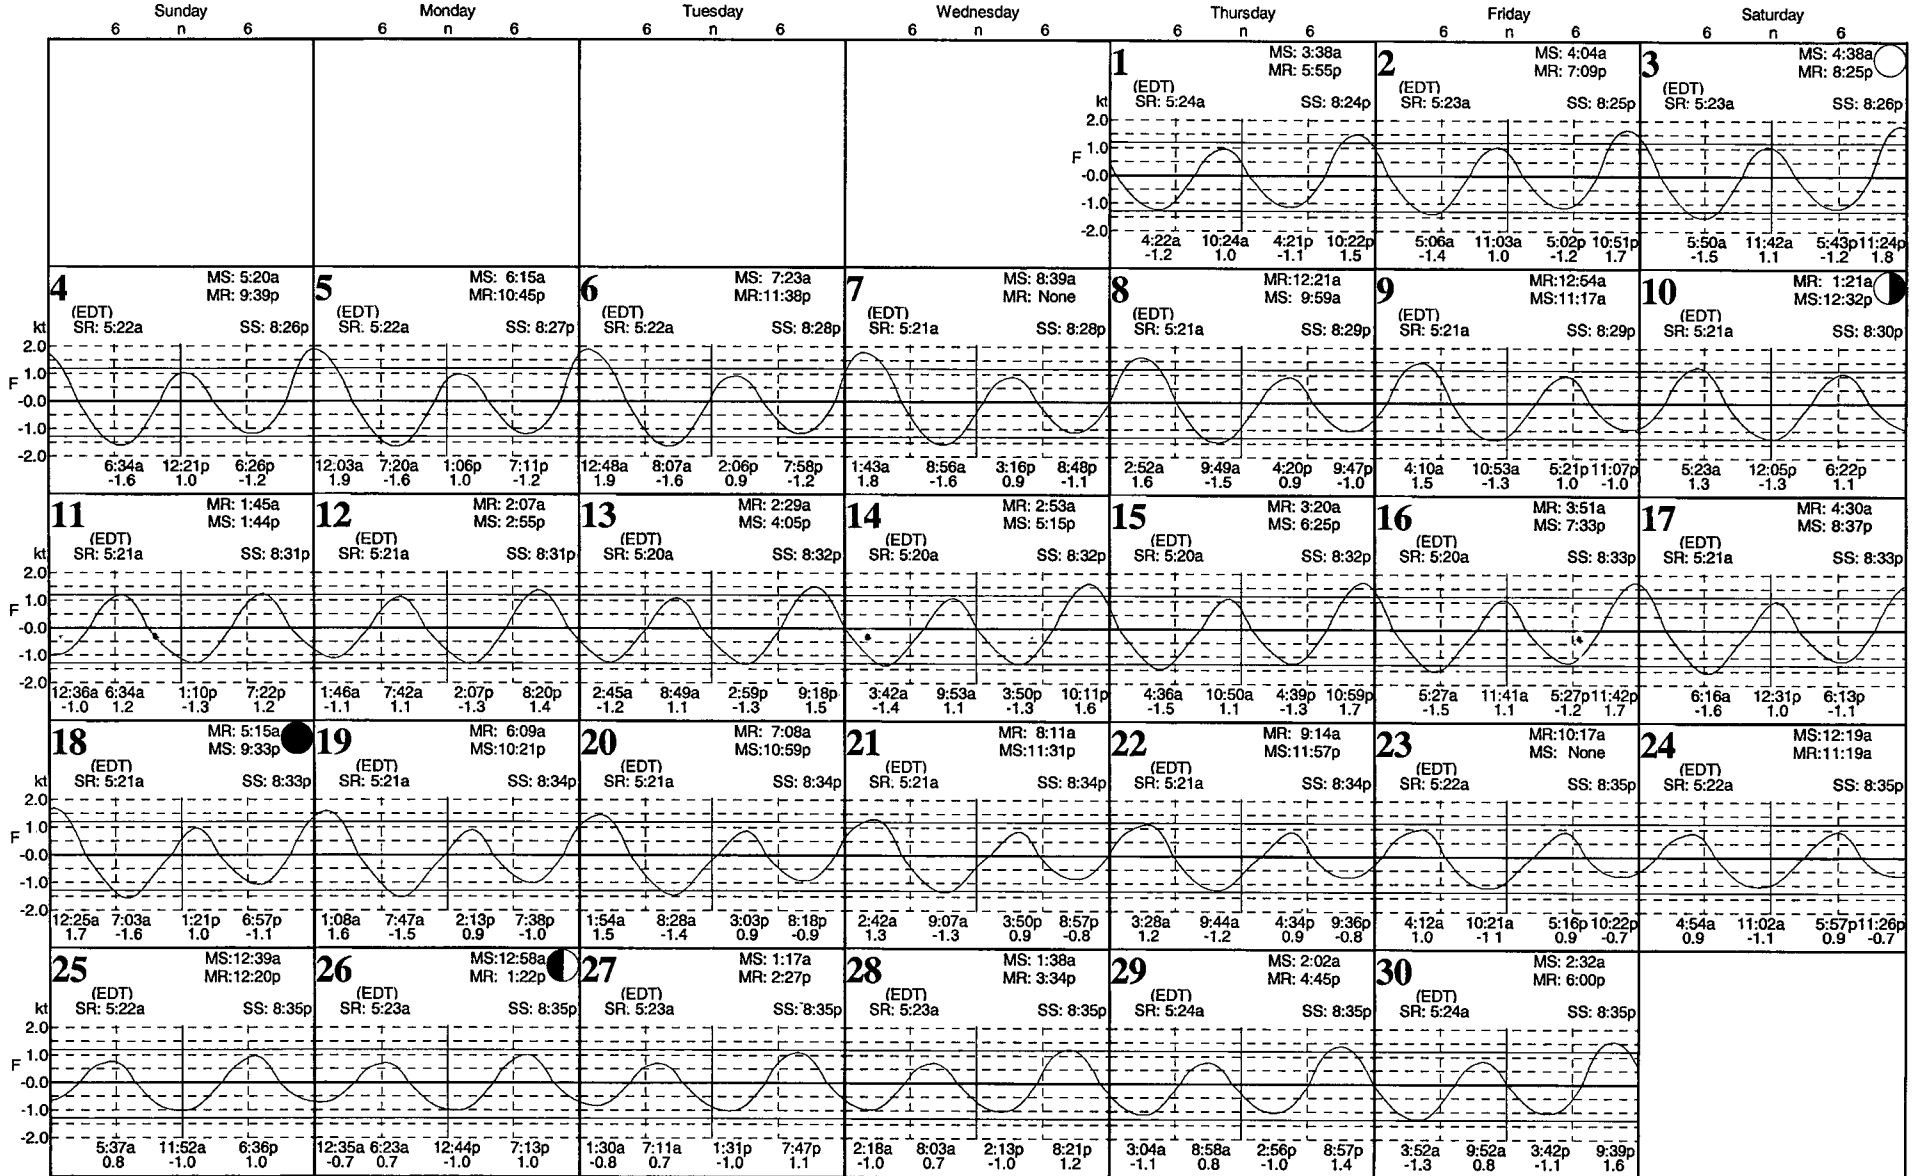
| Sunday 6 n 6 | Monday 6 n 6 | Tuesday 6 n 6 | Wednesday 6 n 6 | Thursday 6 n 6 | Friday 6 n 6 | Saturday 6 n 6 |
|---|---|---|---|---|---|---|
| | | | | 1 MS: 3:38a MR: 5:55p (EDT) SR: 5:24a SS: 8:24p 4:22a -1.2 10:24a 1.0 4:21p -1.1 10:22p 1.5 | 2 MS: 4:04a MR: 7:09p (EDT) SR: 5:23a SS: 8:25p 5:06a -1.4 11:03a 1.0 5:02p -1.2 10:51p 1.7 | 3 MS: 4:38a MR: 8:25p (EDT) SR: 5:23a SS: 8:26p 5:50a -1.5 11:42a 1.1 5:43p -1.2 11:24p 1.8 |
| 4 MS: 5:20a MR: 9:39p (EDT) SR: 5:22a SS: 8:26p 6:34a -1.6 12:21p 1.0 6:26p -1.2 | 5 MS: 6:15a MR:10:45p (EDT) SR: 5:22a SS: 8:27p 12:03a 1.9 7:20a -1.6 1:06p 1.0 7:11p -1.2 | 6 MS: 7:23a MR:11:38p (EDT) SR: 5:22a SS: 8:28p 12:48a 1.9 8:07a -1.6 2:06p 0.9 7:58p -1.2 | 7 MS: 8:39a MR: None (EDT) SR: 5:21a SS: 8:28p 1:43a 1.8 8:56a -1.6 3:16p 0.9 8:48p -1.1 | 8 MR:12:21a MS: 9:59a (EDT) SR: 5:21a SS: 8:29p 2:52a 1.6 9:49a -1.5 4:20p 0.9 9:47p -1.0 | 9 MR:12:54a MS:11:17a (EDT) SR: 5:21a SS: 8:29p 4:10a 1.5 10:53a -1.3 5:21p 1.0 11:07p -1.0 | 10 MR: 1:21a MS:12:32p (EDT) SR: 5:21a SS: 8:30p 5:23a 1.3 12:05p -1.3 6:22p 1.1 |
| 11 MR: 1:45a MS: 1:44p (EDT) SR: 5:21a SS: 8:31p 12:36a -1.0 6:34a 1.2 1:10p -1.3 7:22p 1.2 | 12 MR: 2:07a MS: 2:55p (EDT) SR: 5:21a SS: 8:31p 1:46a -1.1 7:42a 1.1 2:07p -1.3 8:20p 1.4 | 13 MR: 2:29a MS: 4:05p (EDT) SR: 5:20a SS: 8:32p 2:45a -1.2 8:49a 1.1 2:59p -1.3 9:18p 1.5 | 14 MR: 2:53a MS: 5:15p (EDT) SR: 5:20a SS: 8:32p 3:42a -1.4 9:53a 1.1 3:50p -1.3 10:11p 1.6 | 15 MR: 3:20a MS: 6:25p (EDT) SR: 5:20a SS: 8:32p 4:36a -1.5 10:50a 1.1 4:39p -1.3 10:59p 1.7 | 16 MR: 3:51a MS: 7:33p (EDT) SR: 5:20a SS: 8:33p 5:27a -1.5 11:41a 1.1 5:27p -1.2 11:42p 1.7 | 17 MR: 4:30a MS: 8:37p (EDT) SR: 5:21a SS: 8:33p 6:16a -1.6 12:31p 1.0 6:13p -1.1 |
| 18 MR: 5:15a MS: 9:33p (EDT) SR: 5:21a SS: 8:33p 12:25a 1.7 7:03a -1.6 1:21p 1.0 6:57p -1.1 | 19 MR: 6:09a MS:10:21p (EDT) SR: 5:21a SS: 8:34p 1:08a 1.6 7:47a -1.5 2:13p 0.9 7:38p -1.0 | 20 MR: 7:08a MS:10:59p (EDT) SR: 5:21a SS: 8:34p 1:54a 1.5 8:28a -1.4 3:03p 0.9 8:18p -0.9 | 21 MR: 8:11a MS:11:31p (EDT) SR: 5:21a SS: 8:34p 2:42a 1.3 9:07a -1.3 3:50p 0.9 8:57p -0.8 | 22 MR: 9:14a MS:11:57p (EDT) SR: 5:21a SS: 8:34p 3:28a 1.2 9:44a -1.2 4:34p 0.9 9:36p -0.8 | 23 MR:10:17a MS: None (EDT) SR: 5:22a SS: 8:35p 4:12a 1.0 10:21a -1.1 5:16p 0.9 10:22p -0.7 | 24 MS:12:19a MR:11:19a (EDT) SR: 5:22a SS: 8:35p 4:54a 0.9 11:02a -1.1 5:57p 0.9 11:26p -0.7 |
| 25 MS:12:39a MR:12:20p (EDT) SR: 5:22a SS: 8:35p 5:37a 0.8 11:52a -1.0 6:36p 1.0 | 26 MS:12:58a MR: 1:22p (EDT) SR: 5:23a SS: 8:35p 12:35a -0.7 6:23a 0.7 12:44p -1.0 7:13p 1.0 | 27 MS: 1:17a MR: 2:27p (EDT) SR: 5:23a SS: 8:35p 1:30a -0.8 7:11a 0.7 1:31p -1.0 7:47p 1.1 | 28 MS: 1:38a MR: 3:34p (EDT) SR: 5:23a SS: 8:35p 2:18a -1.0 8:03a 0.7 2:13p -1.0 8:21p 1.2 | 29 MS: 2:02a MR: 4:45p (EDT) SR: 5:24a SS: 8:35p 3:04a -1.1 8:58a 0.8 2:56p -1.0 8:57p 1.4 | 30 MS: 2:32a MR: 6:00p (EDT) SR: 5:24a SS: 8:35p 3:52a -1.3 9:52a 0.8 3:42p -1.1 9:39p 1.6 | |

kt 2.0 F 1.0 -0.0 -1.0 -2.0